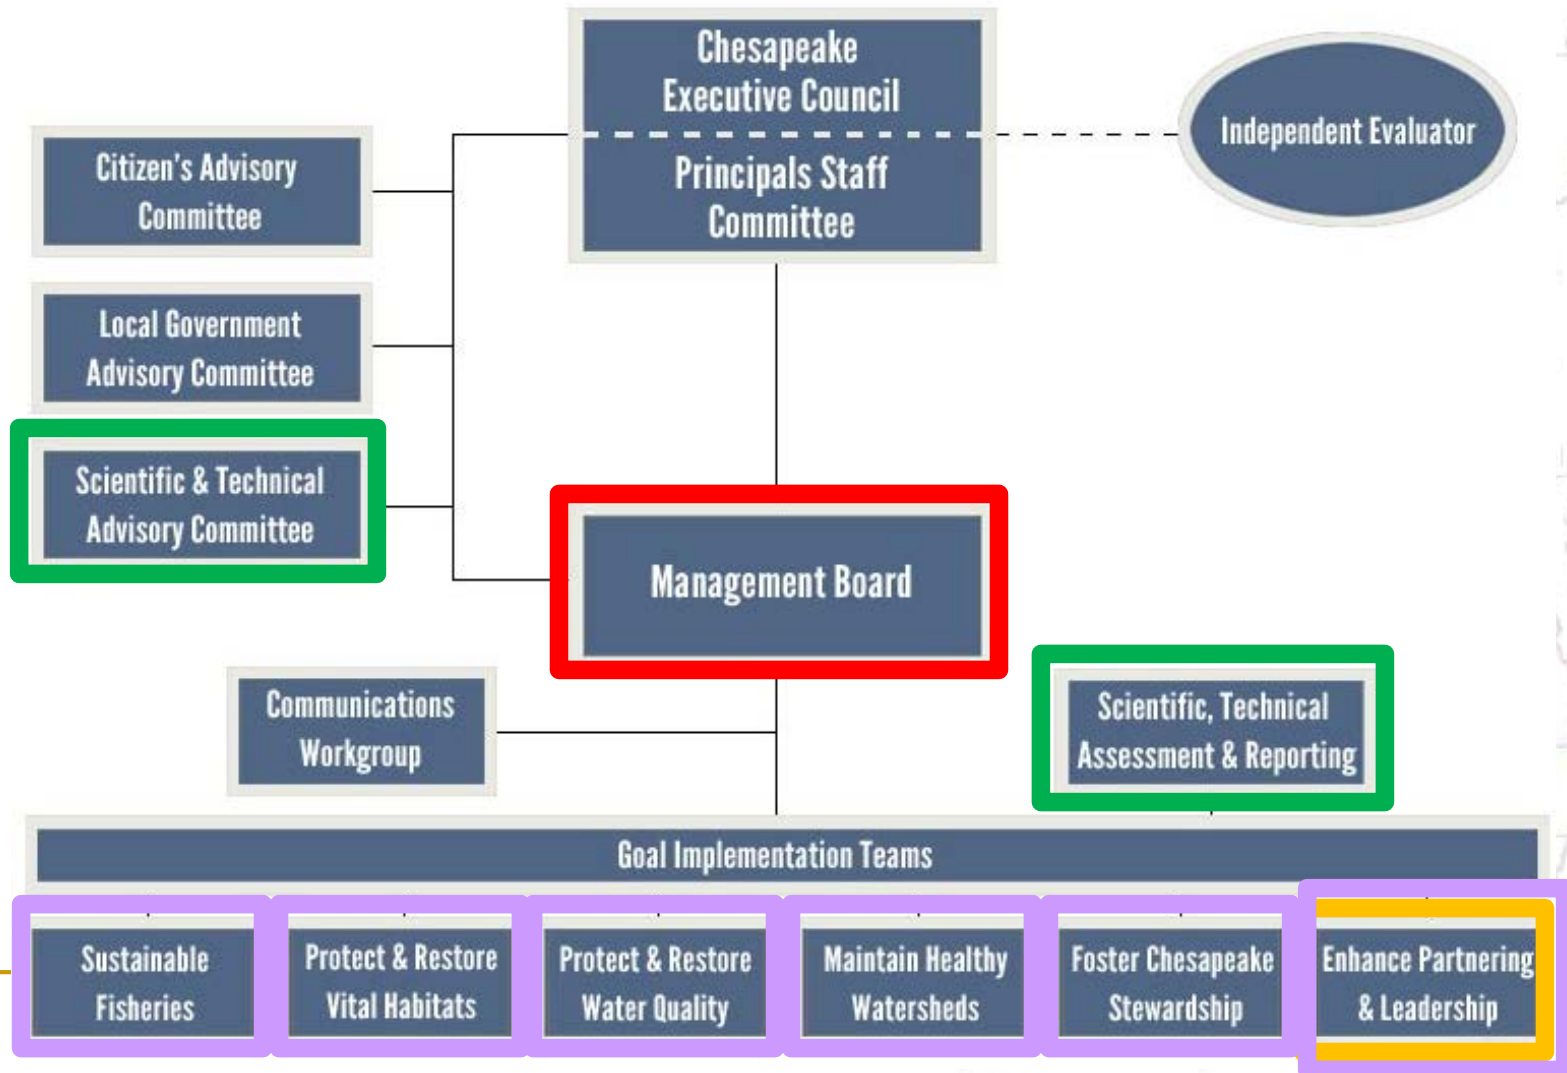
Chesapeake Executive Council

Principals Staff Committee

Independent Evaluator

Citizen's Advisory Committee

Local Government Advisory Committee

Scientific & Technical Advisory Committee

Management Board

Communications Workgroup

Scientific, Technical Assessment & Reporting

Goal Implementation Teams

Sustainable Fisheries

Protect & Restore Vital Habitats

Protect & Restore Water Quality

Maintain Healthy Watersheds

Foster Chesapeake Stewardship

Enhance Partnering & Leadership